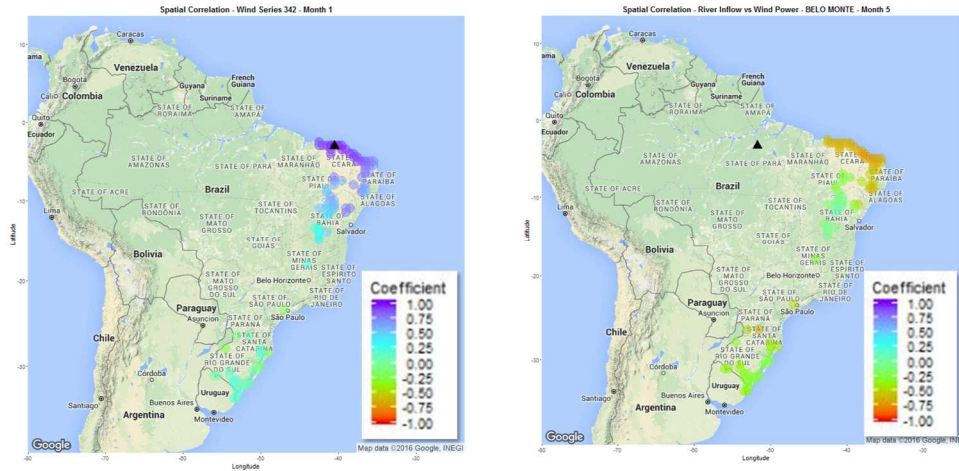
Spatial Correlation - Wind Series 342 - Month 1

10
0
-10
-20
-30
Latitude

Caracas
Panama
Venezuela
Bogota
Guyana
French Guiana
Suriname
Cali
Colombia
Quito
Ecuador
STATE OF AMAPÁ
STATE OF RORAIMA
STATE OF AMAZONAS
STATE OF PARÁ
STATE OF MARANHÃO
STATE OF CEARÁ
STATE OF PIAUÍ
STATE OF PARAÍBA
STATE OF ACRE
Brazil
STATE OF ALAGOAS
Lima
STATE OF RONDÔNIA
STATE OF TOCANTINS
STATE OF MATO GROSSO
STATE OF BAHIA
Salvador
Bolivia
STATE OF GOIÁS
STATE OF MINAS GERAIS
STATE OF ESPÍRITO SANTO
STATE OF MATO GROSSO DO SUL
Belo Horizonte
STATE OF SÃO PAULO
STATE OF RIO DE JANEIRO
Paraguay
São Paulo
Asuncion
STATE OF PARANÁ
Chile
STATE OF SANTA CATARINA
STATE OF RIO GRANDE DO SUL
Córdoba
Uruguay
Santiago
Buenos Aires
Argentina
Montevideo
Google
Map data ©2016 Google, INEGI
-80 -70 -60 -50 -40 -30
Longitude

Coefficient
1.00
0.75
0.50
0.25
0.00
-0.25
-0.50
-0.75
-1.00

Spatial Correlation - River Inflow vs Wind Power - BELO MONTE - Month 5

10
0
-10
-20
-30
Latitude

Caracas
Panama
Venezuela
Bogota
Guyana
French Guiana
Suriname
Cali
Colombia
Quito
Ecuador
STATE OF AMAPÁ
STATE OF RORAIMA
STATE OF AMAZONAS
STATE OF PARÁ
STATE OF MARANHÃO
STATE OF CEARÁ
STATE OF PIAUÍ
STATE OF PARAÍBA
STATE OF ACRE
Brazil
STATE OF ALAGOAS
Lima
STATE OF RONDÔNIA
STATE OF TOCANTINS
STATE OF MATO GROSSO
STATE OF BAHIA
Salvador
Bolivia
STATE OF GOIÁS
STATE OF MINAS GERAIS
STATE OF ESPÍRITO SANTO
STATE OF MATO GROSSO DO SUL
Belo Horizonte
STATE OF SÃO PAULO
STATE OF RIO DE JANEIRO
Paraguay
São Paulo
Asuncion
STATE OF PARANÁ
Chile
STATE OF SANTA CATARINA
STATE OF RIO GRANDE DO SUL
Córdoba
Uruguay
Buenos Aires
Argentina
Montevideo
Google
Map data ©2016 Google, INEGI
-80 -70 -60 -50 -40 -30
Longitude

Coefficient
1.00
0.75
0.50
0.25
0.00
-0.25
-0.50
-0.75
-1.00